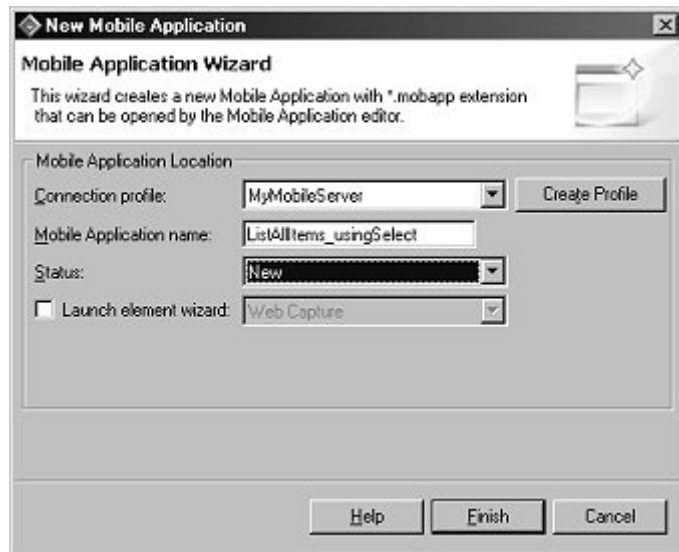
New Mobile Application

Mobile Application Wizard

This wizard creates a new Mobile Application with *.mobapp extension that can be opened by the Mobile Application editor.

Mobile Application Location

Connection profile: MyMobileServer Create Profile

Mobile Application name: ListAllItems_usingSelect

Status: New

Launch element wizard: Web Capture

Help Finish Cancel